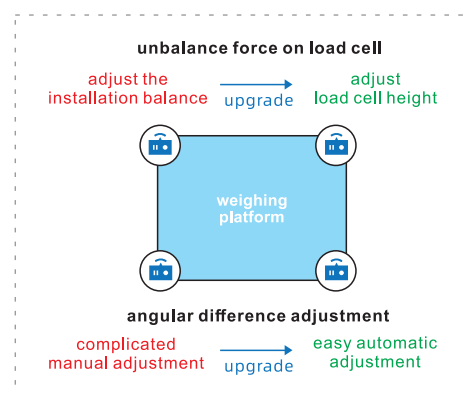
unbalance force on load cell

adjust the installation balance

upgrade

adjust load cell height

weighing platform

angular difference adjustment

complicated manual adjustment

upgrade

easy automatic adjustment